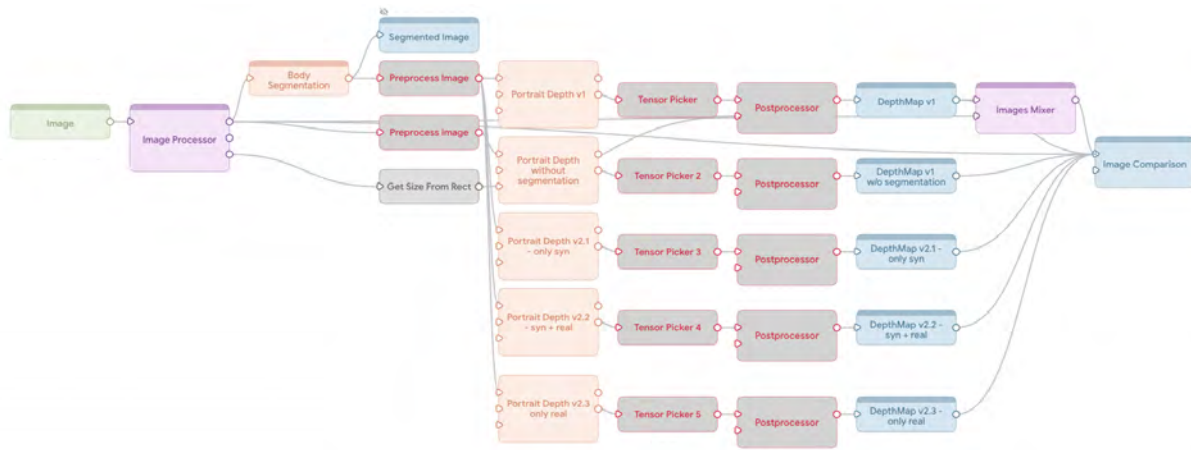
Image

Image Processor

Body Segmentation

Segmented Image

Preprocess Image

Preprocess Image

Get Size From Rect

Portrait Depth v1

Portrait Depth without segmentation

Portrait Depth v2.1 - only syn

Portrait Depth v2.2 - syn + real

Portrait Depth v2.3 only real

Tensor Picker

Tensor Picker 2

Tensor Picker 3

Tensor Picker 4

Tensor Picker 5

Postprocessor

Postprocessor

Postprocessor

Postprocessor

Postprocessor

DepthMap v1

DepthMap v1 w/o segmentation

DepthMap v2.1 - only syn

DepthMap v2.2 - syn + real

DepthMap v2.3 - only real

Images Mixer

Image Comparison